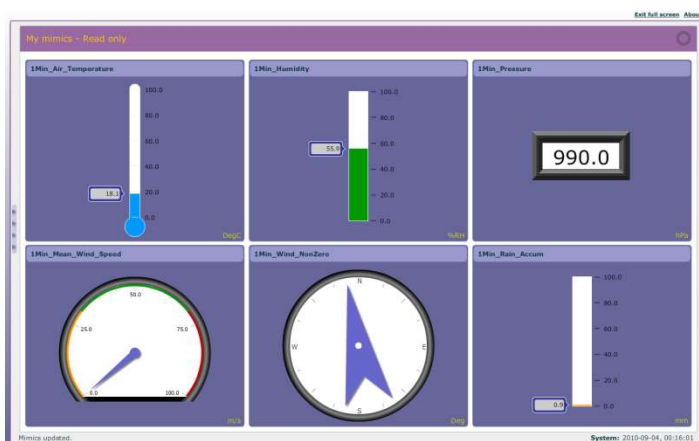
Exit full screen Abou

My mimics - Read only

1Min_Air_Temperature

100.0
80.0
60.0
40.0
20.0
0.0
18.1
DegC

1Min_Humidity

100.0
80.0
60.0
55.9
40.0
20.0
0.0
%RH

1Min_Pressure

990.0
hPa

1Min_Mean_Wind_Speed

50.0
25.0
75.0
0.0
100.0
m/s

1Min_Wind_NonZero

N
W
E
S
Deg

1Min_Rain_Accum

100.0
80.0
60.0
40.0
20.0
0.0
0.0
mm

Mimics updated.

System: 2010-09-04, 00:16:01